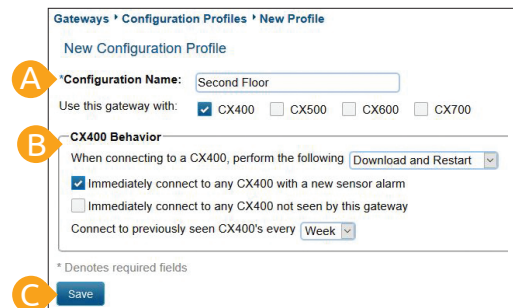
Gateways ‣ Configuration Profiles ‣ New Profile

New Configuration Profile

A

*Configuration Name: Second Floor

Use this gateway with: CX400 CX500 CX600 CX700

B

CX400 Behavior

When connecting to a CX400, perform the following Download and Restart

Immediately connect to any CX400 with a new sensor alarm

Immediately connect to any CX400 not seen by this gateway

Connect to previously seen CX400's every Week

* Denotes required fields

C

Save